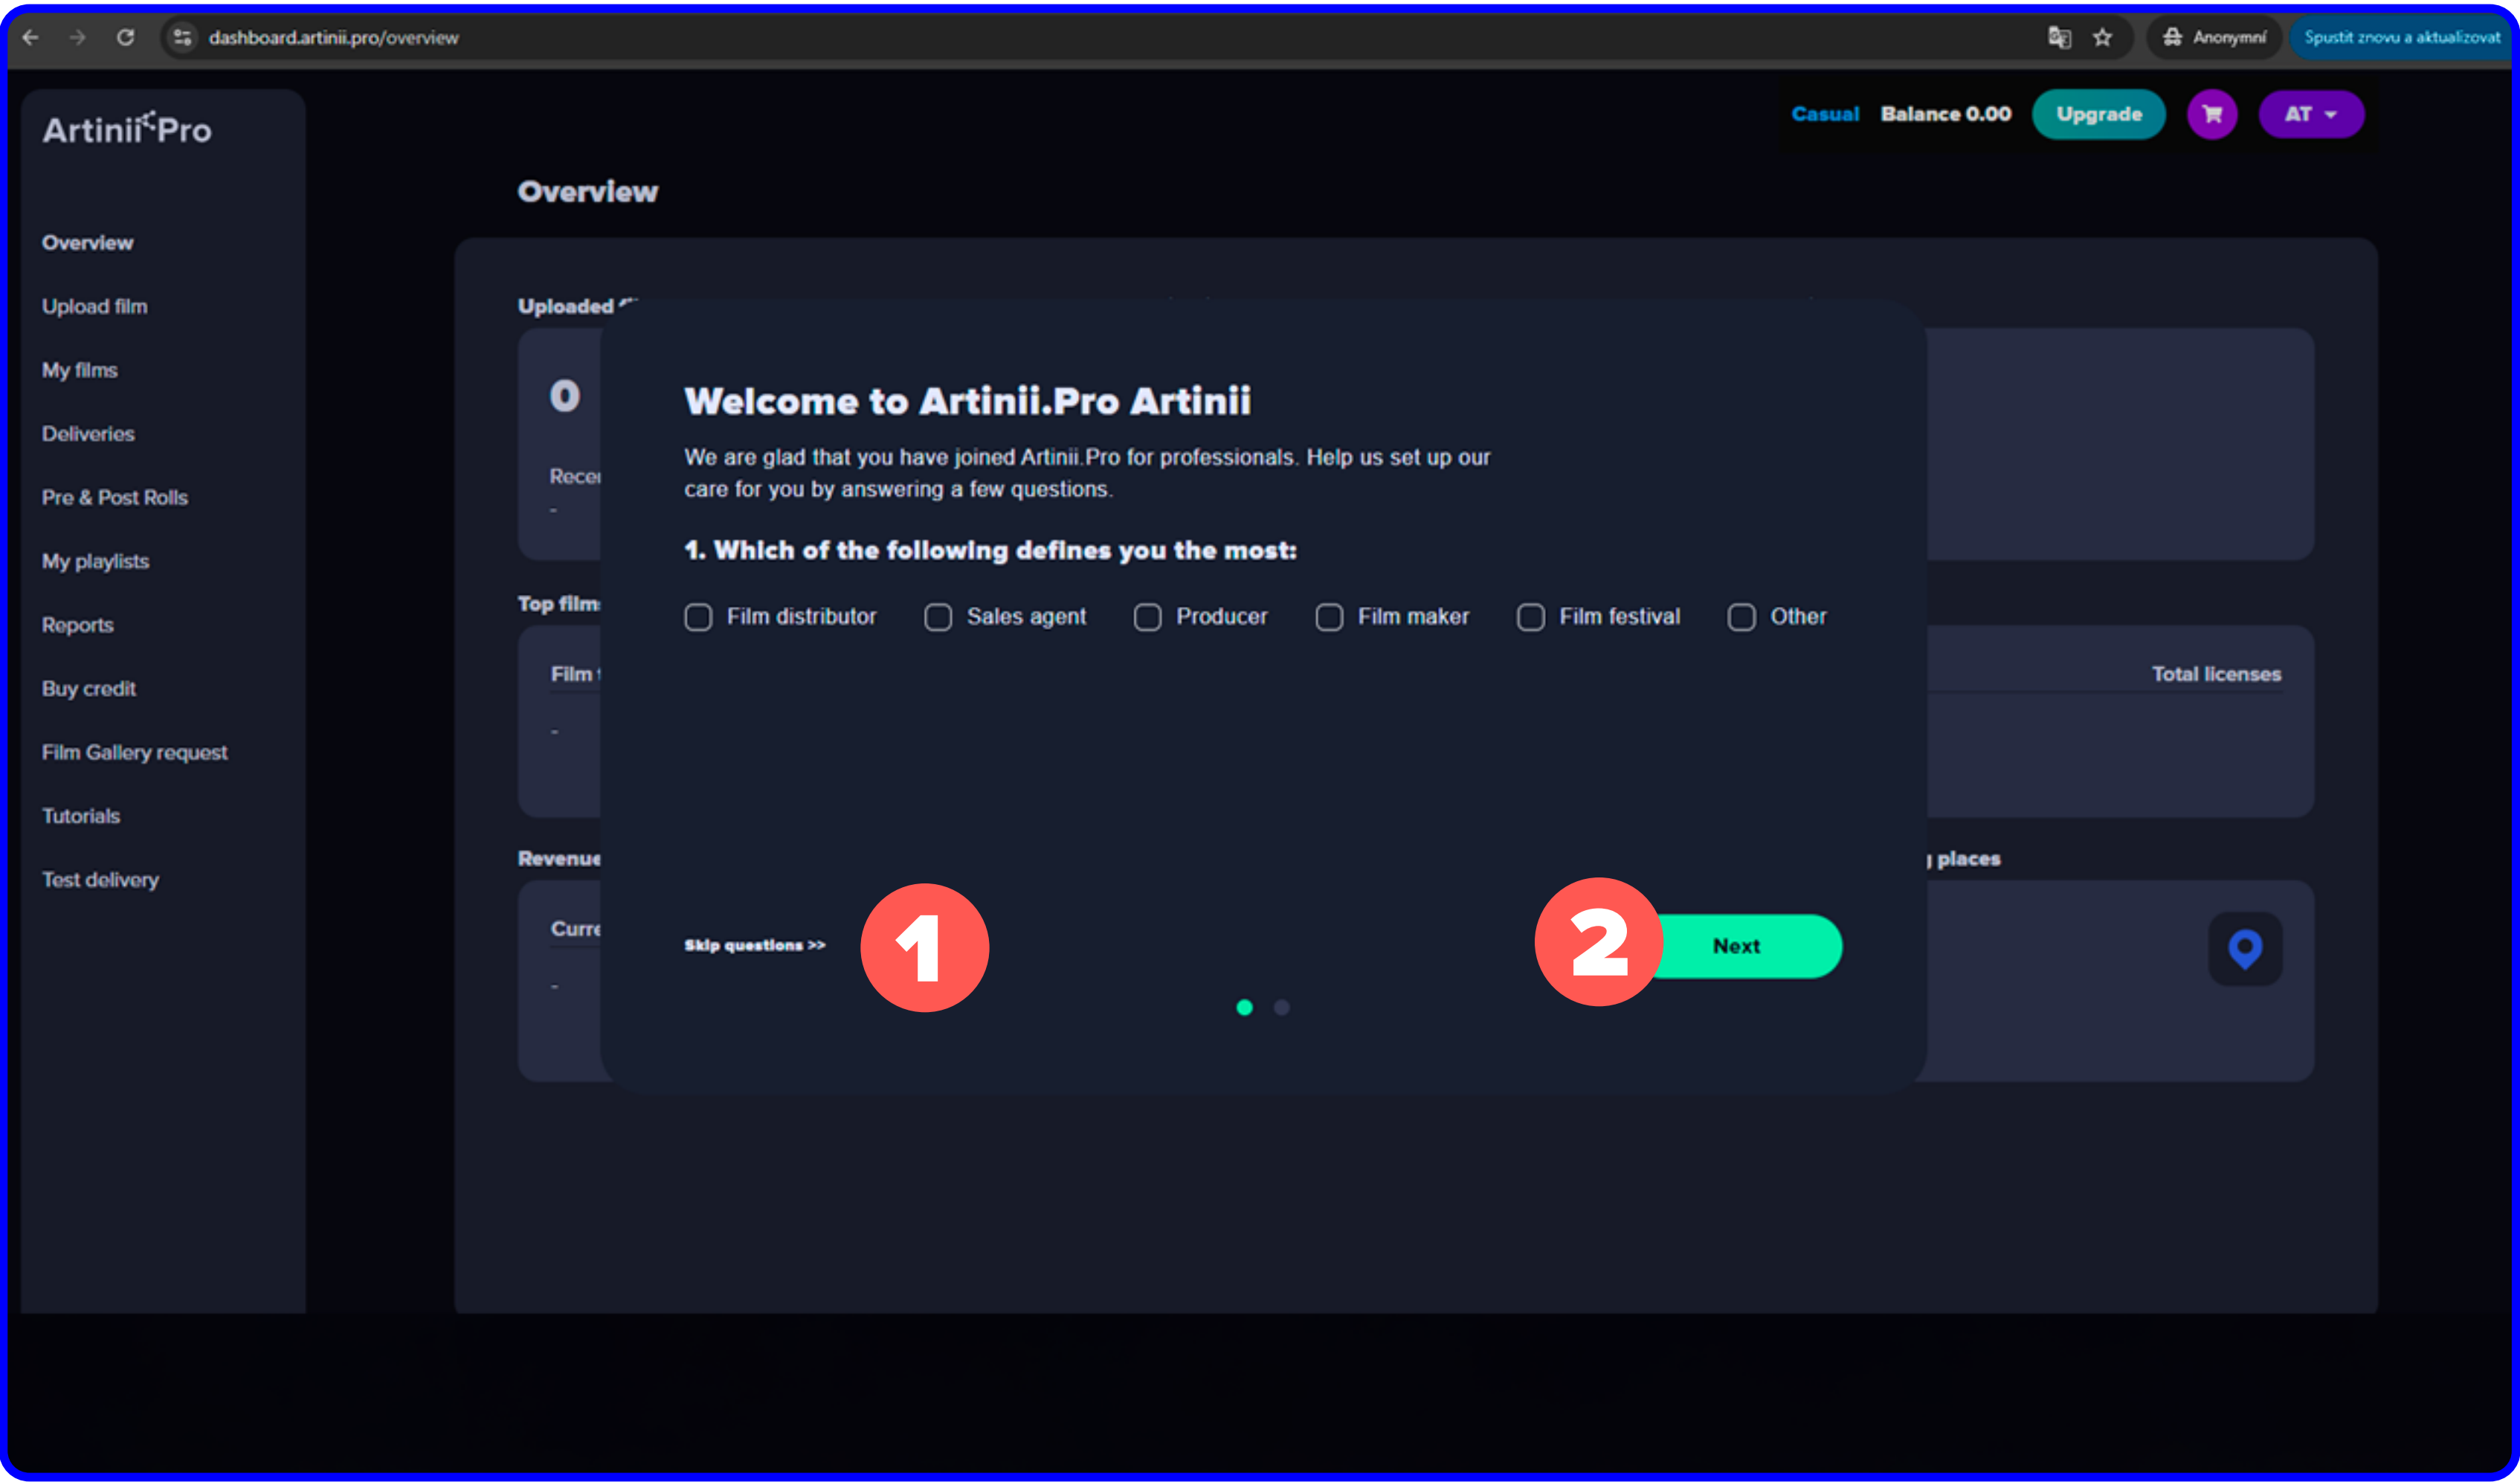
dashboard.artinii.pro/overview

Anonymní

Spustit znovu a aktualizovat

Artinii Pro

Casual Balance 0.00 Upgrade AT

Overview

Overview
Upload film
My films
Deliveries
Pre & Post Rolls
My playlists
Reports
Buy credit
Film Gallery request
Tutorials
Test delivery

Uploaded

0

Rece
-

Top film

Film
-

Total licenses

Revenue

Curre
-

places

Welcome to Artinii.Pro Artinii

We are glad that you have joined Artinii.Pro for professionals. Help us set up our care for you by answering a few questions.

1. Which of the following defines you the most:

Film distributor
Sales agent
Producer
Film maker
Film festival
Other

Skip questions >>

1

2

Next